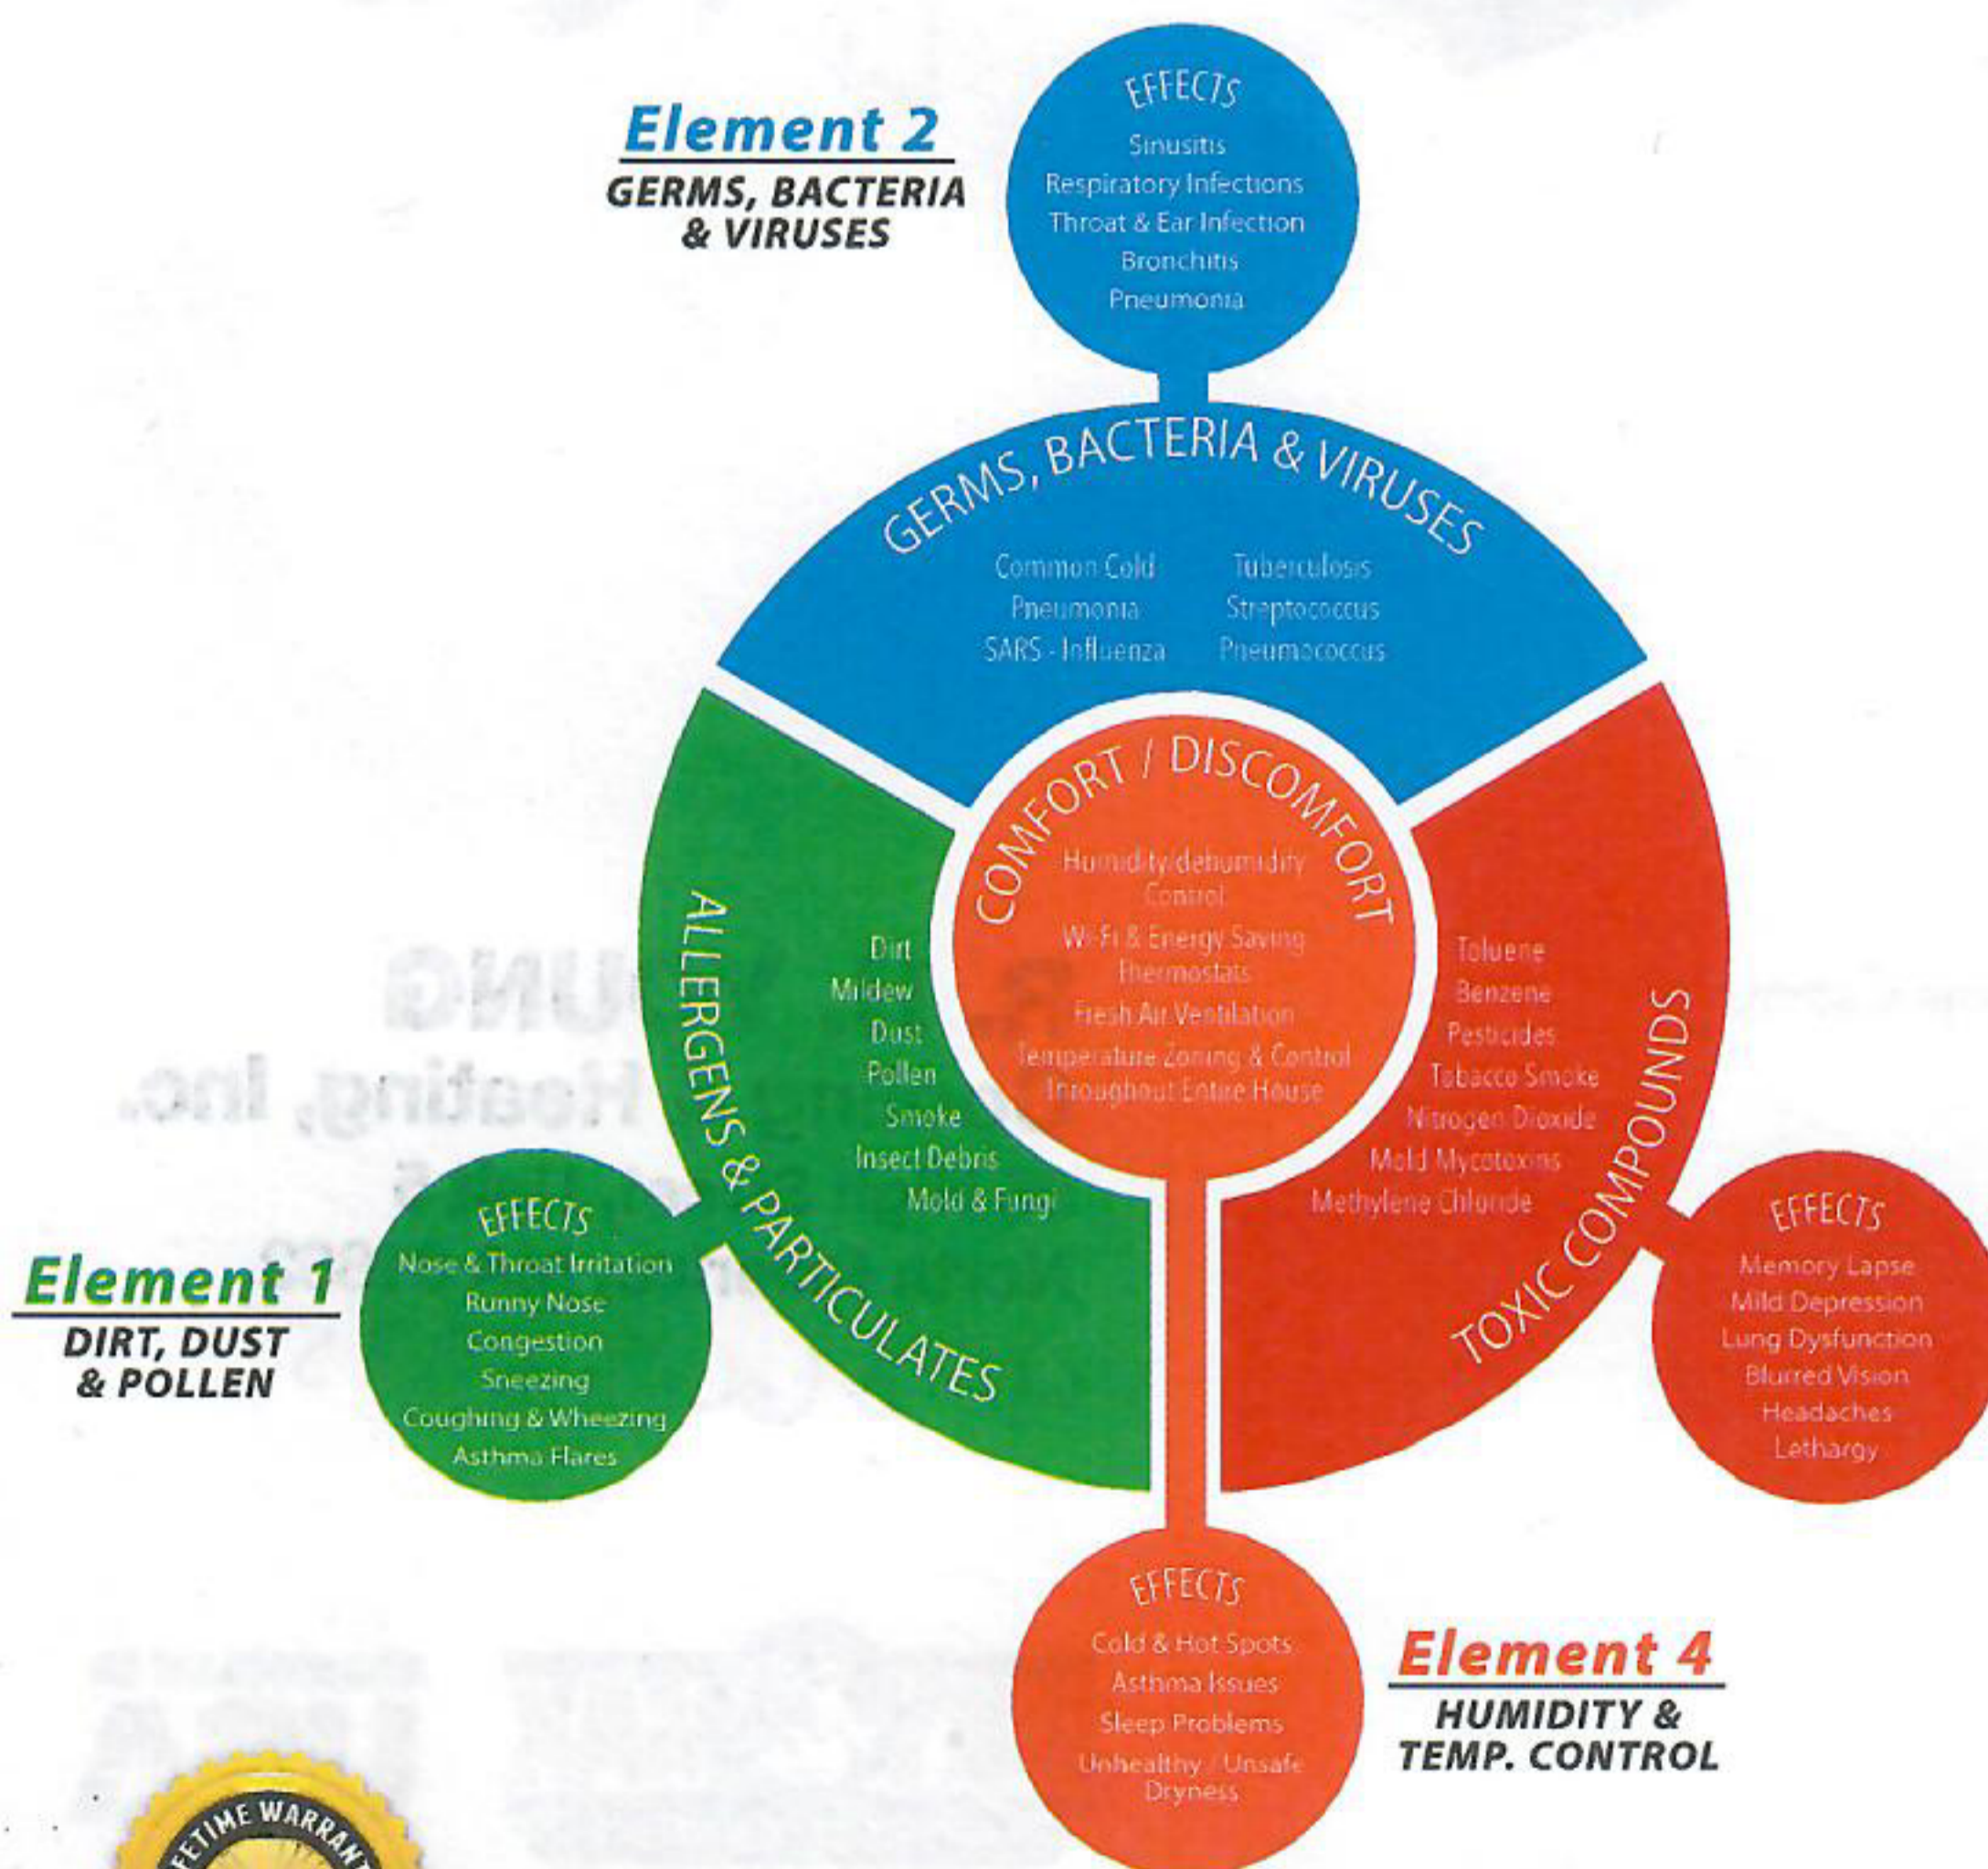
Element 2
GERMS, BACTERIA & VIRUSES

EFFECTS
Sinusitis
Respiratory Infections
Throat & Ear Infection
Bronchitis
Pneumonia

GERMS, BACTERIA & VIRUSES
Common Cold
Pneumonia
SARS - Influenza
Tuberculosis
Streptococcus
Pneumococcus

COMFORT / DISCOMFORT
Humidity/dehumidify Control
Wi-Fi & Energy Saving Thermostats
Fresh Air Ventilation
Temperature Zoning & Control Throughout Entire House

ALLERGENS & PARTICULATES
Dirt
Mildew
Dust
Pollen
Smoke
Insect Debris
Mold & Fungi

TOXIC COMPOUNDS
Toluene
Benzene
Pesticides
Tobacco Smoke
Nitrogen Dioxide
Mold Mycotoxins
Methylene Chloride

EFFECTS
Nose & Throat Irritation
Runny Nose
Congestion
Sneezing
Coughing & Wheezing
Asthma Flares

Element 1
DIRT, DUST & POLLEN

EFFECTS
Memory Lapse
Mild Depression
Lung Dysfunction
Blurred Vision
Headaches
Lethargy

EFFECTS
Cold & Hot Spots
Asthma Issues
Sleep Problems
Unhealthy / Unsafe Dryness

Element 4
HUMIDITY & TEMP. CONTROL

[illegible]ETIME WARRAN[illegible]